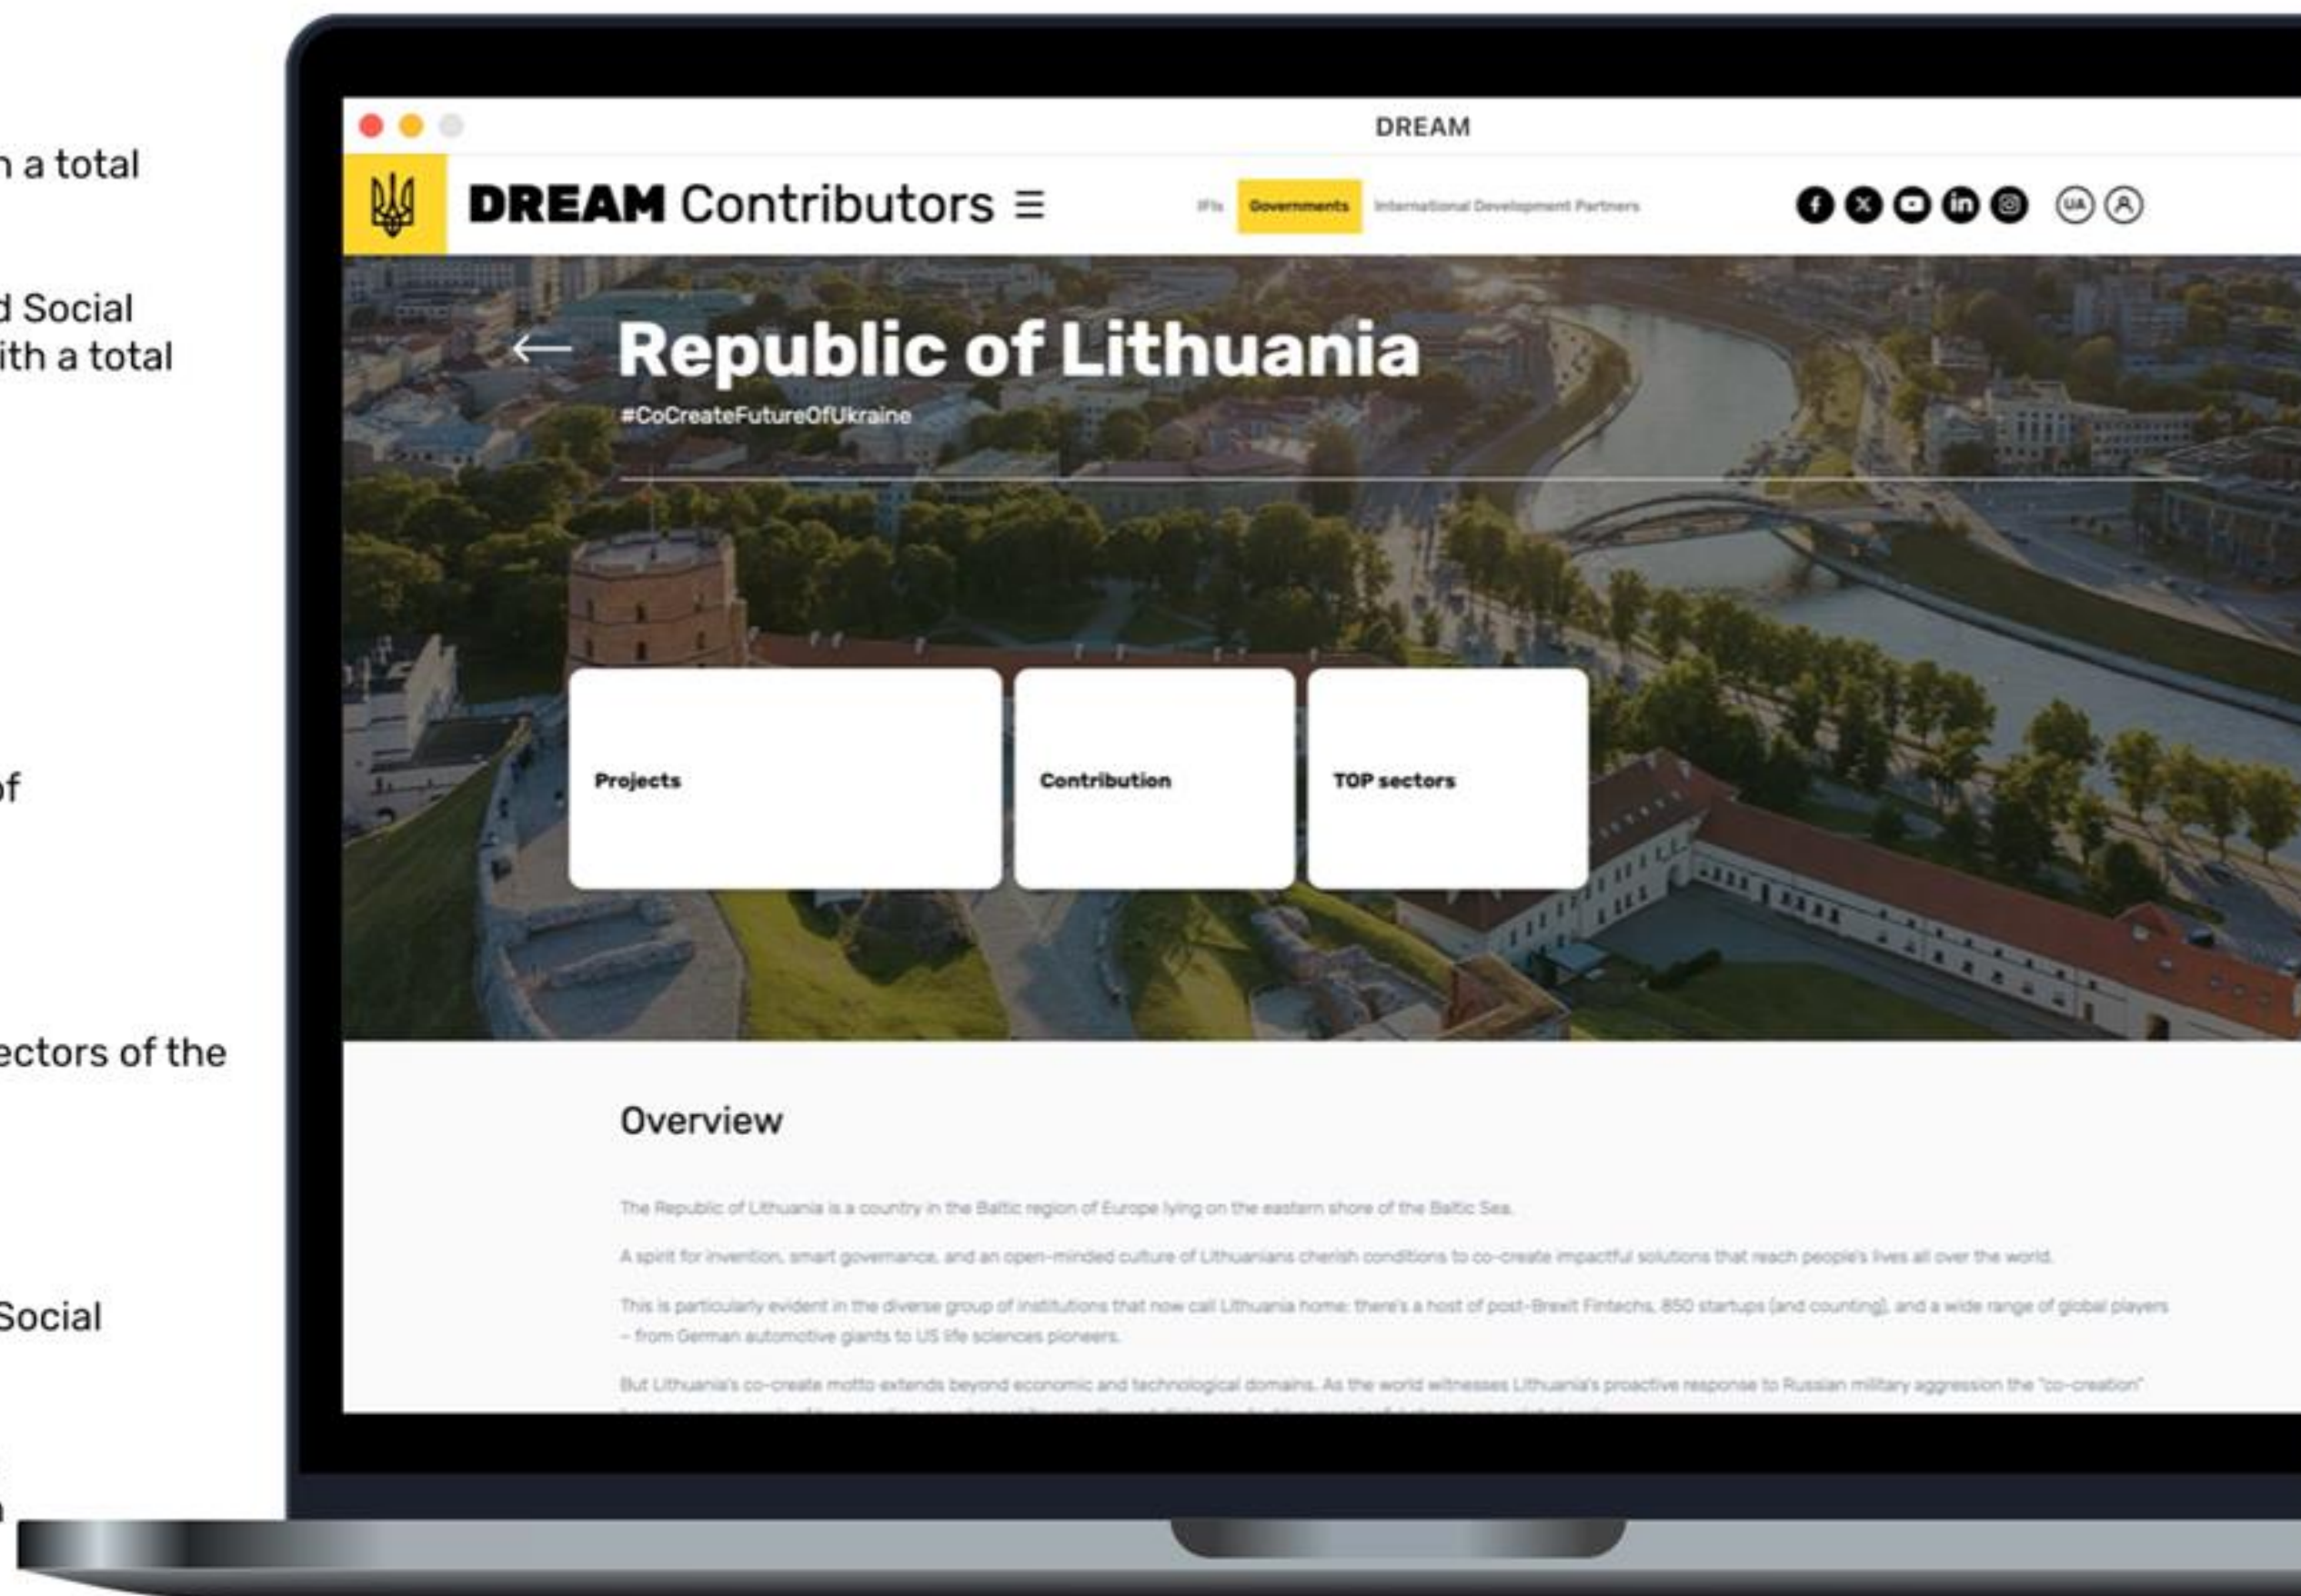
n a total

d Social
ith a total

of

ectors of the

Social

DREAM

DREAM Contributors ≡

IFIs Governments International Development Partners

UA

Republic of Lithuania

#CoCreateFutureOfUkraine

Projects

Contribution

TOP sectors

Overview

The Republic of Lithuania is a country in the Baltic region of Europe lying on the eastern shore of the Baltic Sea.

A spirit for invention, smart governance, and an open-minded culture of Lithuanians cherish conditions to co-create impactful solutions that reach people's lives all over the world.

This is particularly evident in the diverse group of institutions that now call Lithuania home: there's a host of post-Brexit Fintechs, 850 startups (and counting), and a wide range of global players – from German automotive giants to US life sciences pioneers.

But Lithuania's co-create motto extends beyond economic and technological domains. As the world witnesses Lithuania's proactive response to Russian military aggression the "co-creation"